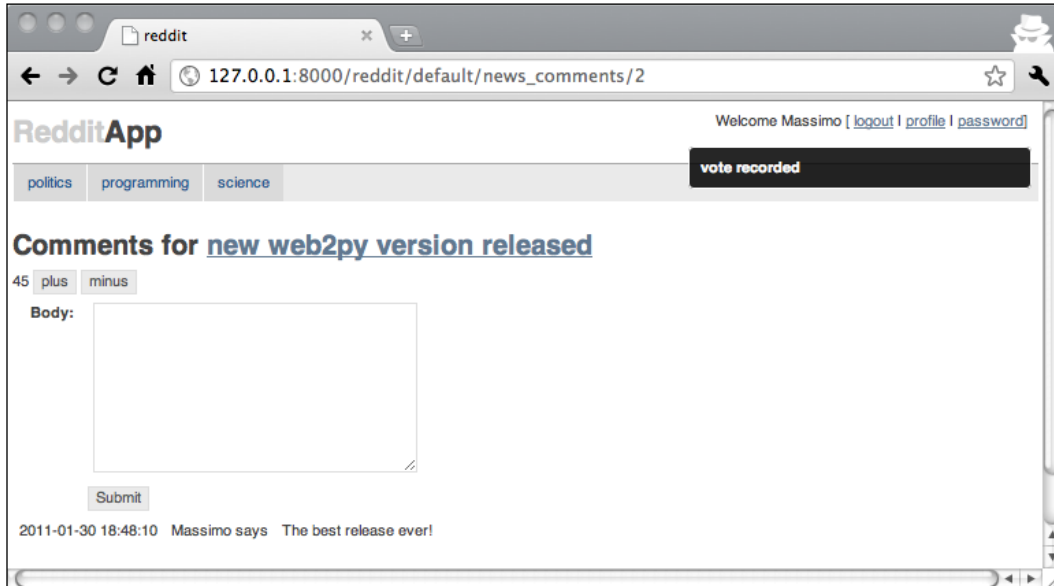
reddit

127.0.0.1:8000/reddit/default/news_comments/2

RedditApp

Welcome Massimo [ logout | profile | password]

vote recorded

politics programming science

Comments for new web2py version released

45 plus minus

Body:

Submit

2011-01-30 18:48:10 Massimo says The best release ever!